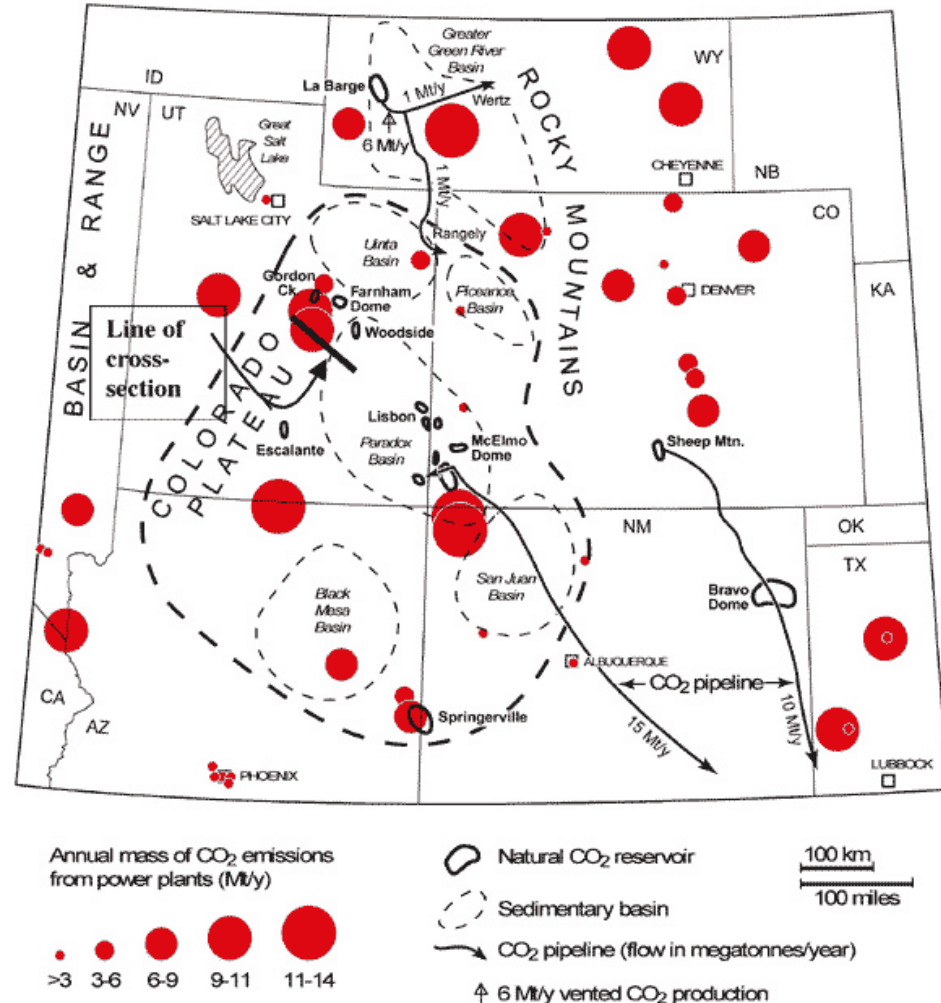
ID
NV
UT
WY
Greater Green River Basin
La Barge
1 Mt/y
Wertz
6 Mt/y
ROCKY MOUNTAINS
Great Salt Lake
SALT LAKE CITY
CHEYENNE
NB
CO
1 Mt/y
Rangely
Uinta Basin
BASIN & RANGE
Gordon Ck
Farnham Dome
Piceance Basin
DENVER
KA
Line of cross-section
Woodside
COLORADO PLATEAU
Lisbon
Paradox Basin
McElmo Dome
Escalante
Sheep Mtn.
NM
OK
TX
San Juan Basin
Bravo Dome
Black Mesa Basin
ALBUQUERQUE
$CO_2$ pipeline
10 Mt/y
15 Mt/y
Springerville
CA
AZ
PHOENIX
LUBBOCK

Annual mass of $CO_2$ emissions from power plants (Mt/y)
>3 3-6 6-9 9-11 11-14

Natural $CO_2$ reservoir
Sedimentary basin
$CO_2$ pipeline (flow in megatonnes/year)
6 Mt/y vented $CO_2$ production

100 km
100 miles